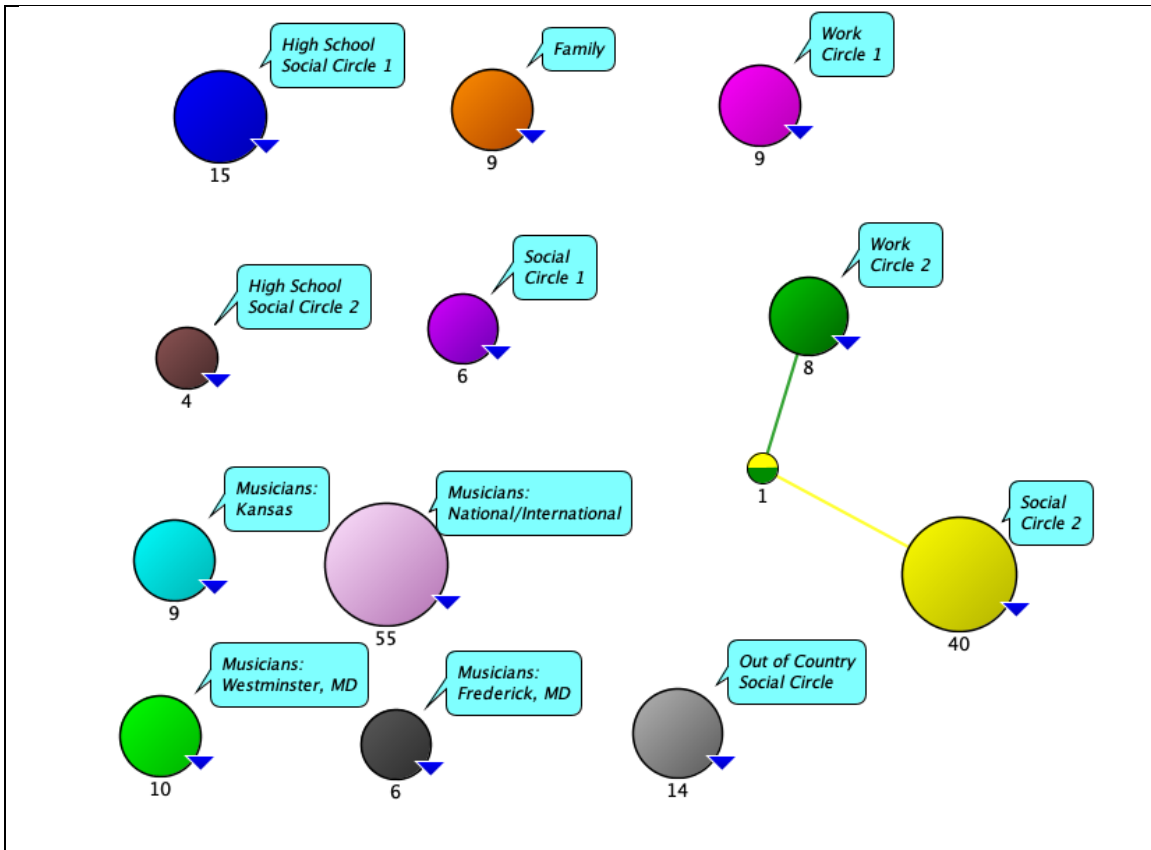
High School Social Circle 1
15

Family
9

Work Circle 1
9

High School Social Circle 2
4

Social Circle 1
6

Work Circle 2
8

1

Musicians: Kansas
9

Musicians: National/International
55

Social Circle 2
40

Musicians: Westminster, MD
10

Musicians: Frederick, MD
6

Out of Country Social Circle
14